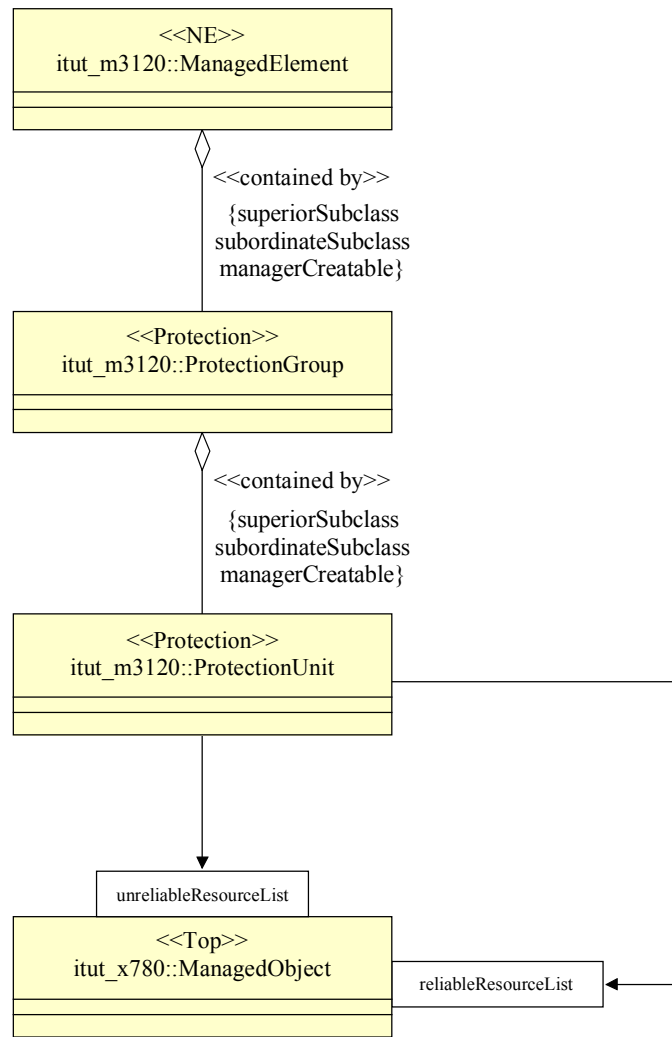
<<NE>>
itut_m3120::ManagedElement

<<contained by>>
{superiorSubclass
subordinateSubclass
managerCreatable}

<<Protection>>
itut_m3120::ProtectionGroup

<<contained by>>
{superiorSubclass
subordinateSubclass
managerCreatable}

<<Protection>>
itut_m3120::ProtectionUnit

unreliableResourceList

<<Top>>
itut_x780::ManagedObject

reliableResourceList